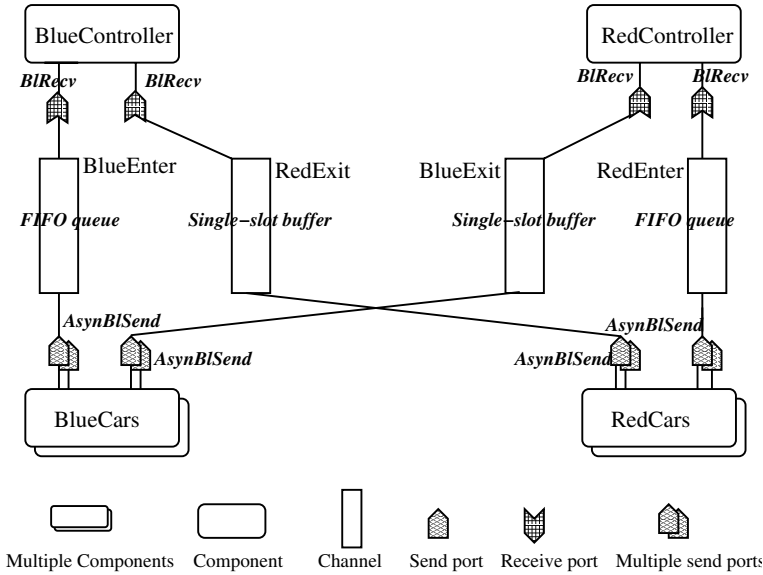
BlueController

RedController

BlRecv

BlRecv

BlRecv

BlRecv

BlueEnter

RedExit

BlueExit

RedEnter

FIFO queue

Single−slot buffer

Single−slot buffer

FIFO queue

AsynBlSend

AsynBlSend

AsynBlSend

AsynBlSend

BlueCars

RedCars

Multiple Components

Component

Channel

Send port

Receive port

Multiple send ports